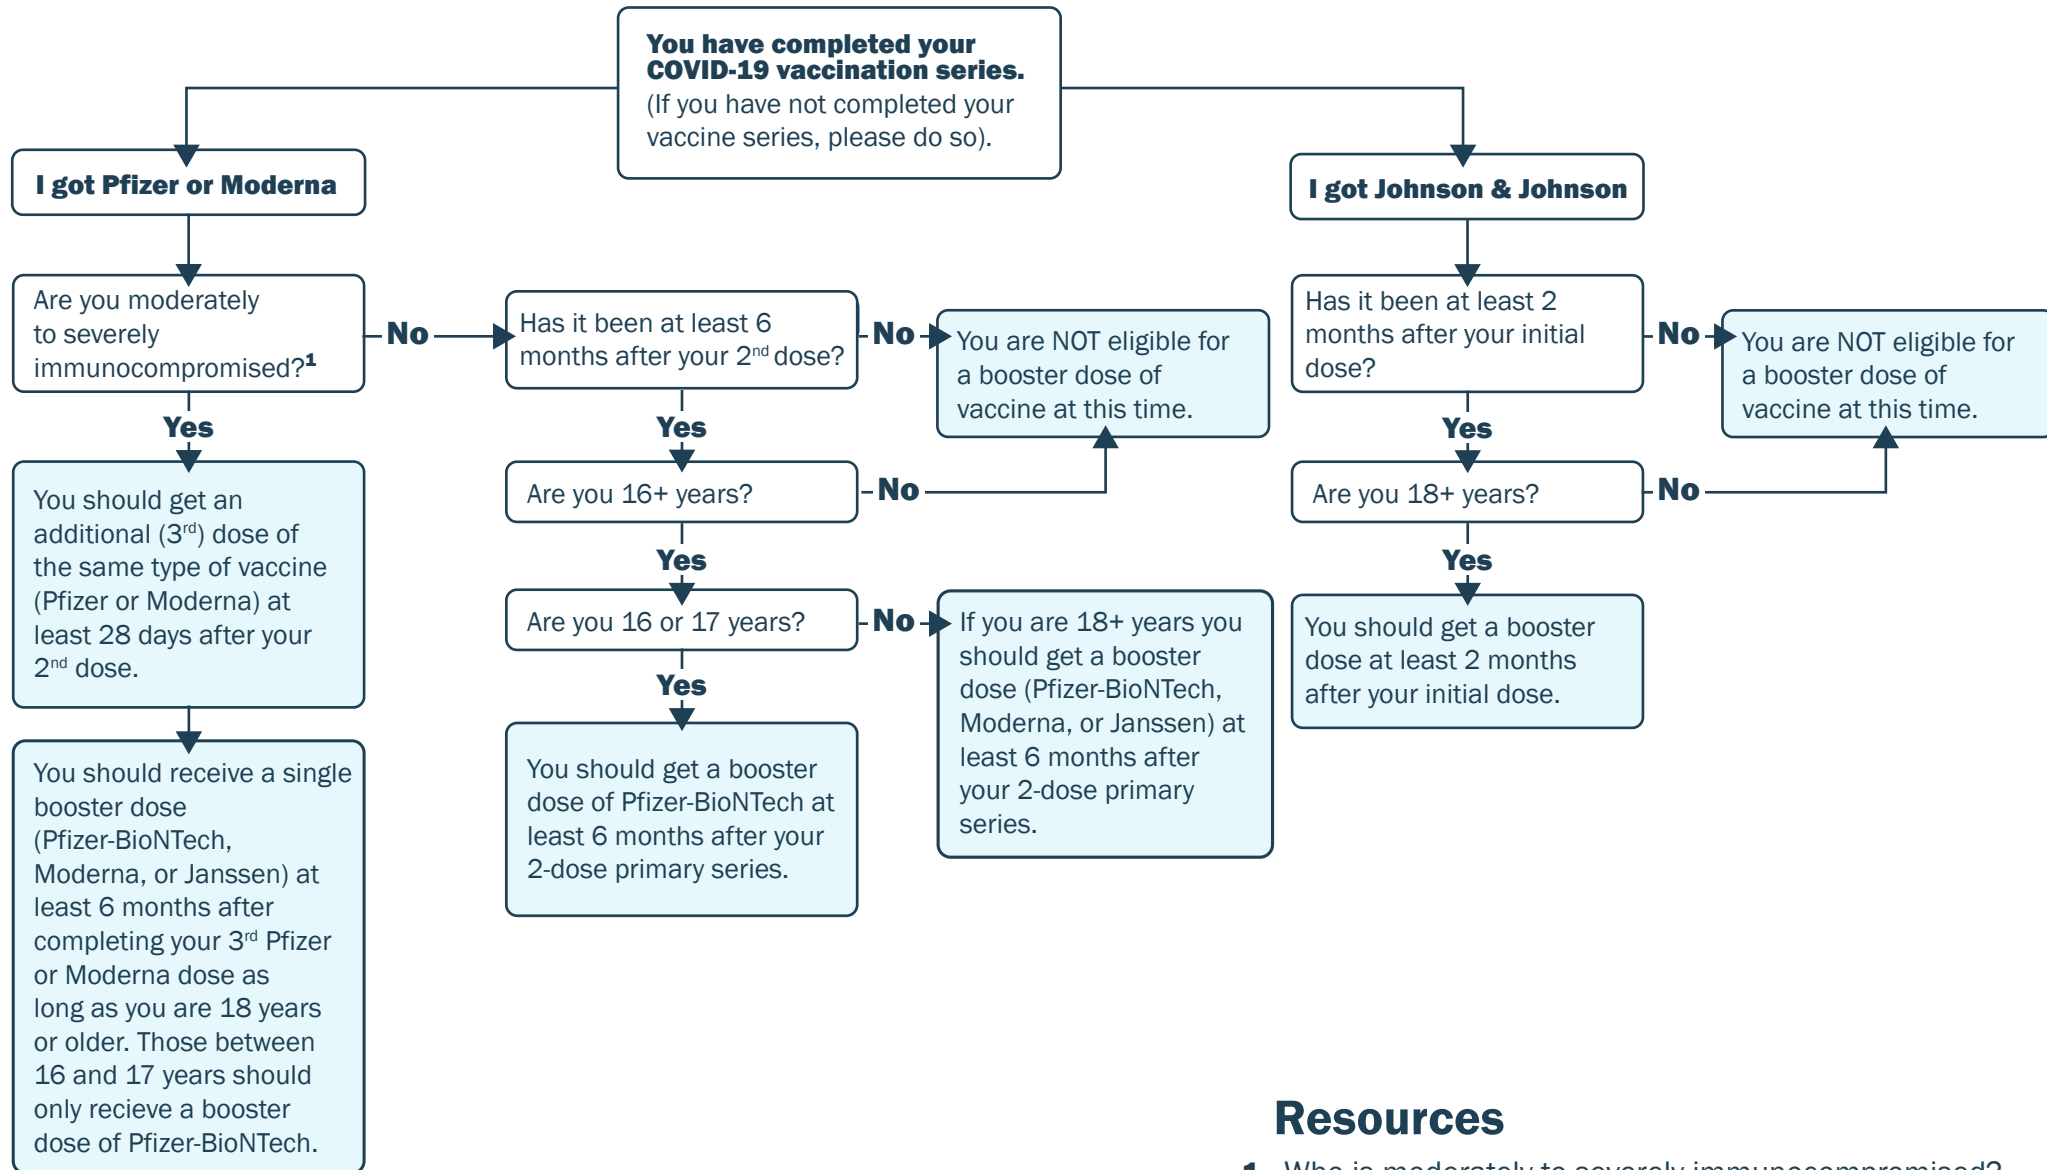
**You have completed your COVID-19 vaccination series.**
(If you have not completed your vaccine series, please do so).

**I got Pfizer or Moderna**

Are you moderately to severely immunocompromised?$^{1}$

**No**

Has it been at least 6 months after your 2$^{nd}$ dose?

**No**

You are NOT eligible for a booster dose of vaccine at this time.

**Yes**

You should get an additional (3$^{rd}$) dose of the same type of vaccine (Pfizer or Moderna) at least 28 days after your 2$^{nd}$ dose.

You should receive a single booster dose (Pfizer-BioNTech, Moderna, or Janssen) at least 6 months after completing your 3$^{rd}$ Pfizer or Moderna dose as long as you are 18 years or older. Those between 16 and 17 years should only recieve a booster dose of Pfizer-BioNTech.

**Yes**

Are you 16+ years?

**No**

**Yes**

Are you 16 or 17 years?

**No**

If you are 18+ years you should get a booster dose (Pfizer-BioNTech, Moderna, or Janssen) at least 6 months after your 2-dose primary series.

**Yes**

You should get a booster dose of Pfizer-BioNTech at least 6 months after your 2-dose primary series.

**I got Johnson & Johnson**

Has it been at least 2 months after your initial dose?

**No**

You are NOT eligible for a booster dose of vaccine at this time.

**Yes**

Are you 18+ years?

**No**

**Yes**

You should get a booster dose at least 2 months after your initial dose.

**Resources**

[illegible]